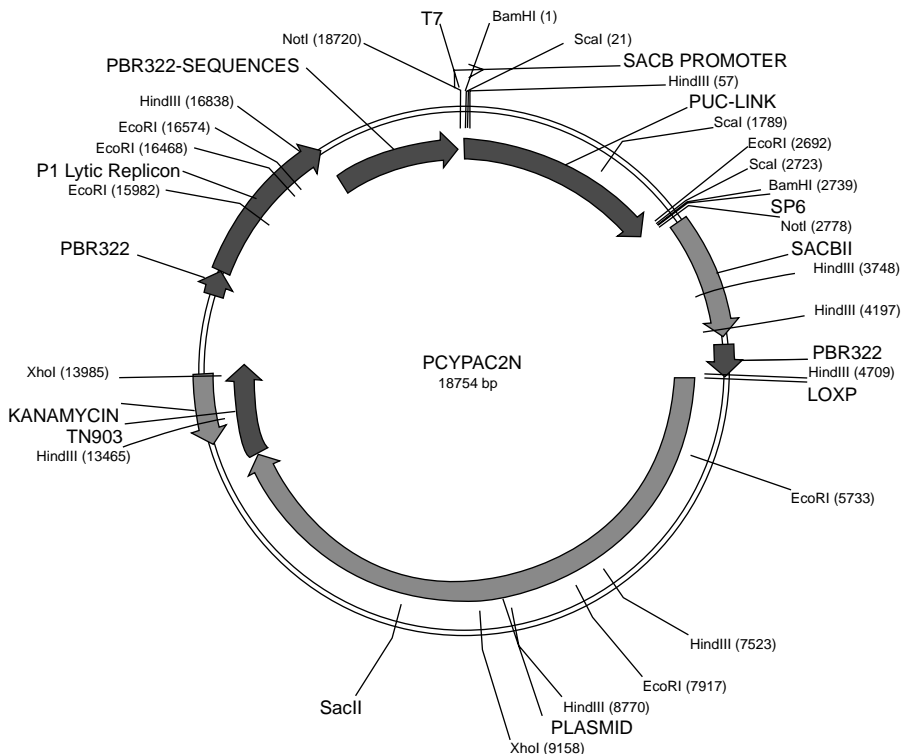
T7
BamHI (1)
NotI (18720)
ScaI (21)
PBR322-SEQUENCES
SACB PROMOTER
HindIII (57)
HindIII (16838)
PUC-LINK
ScaI (1789)
EcoRI (16574)
EcoRI (2692)
EcoRI (16468)
ScaI (2723)
P1 Lytic Replicon
BamHI (2739)
EcoRI (15982)
SP6
NotI (2778)
SACBII
PBR322
HindIII (3748)
HindIII (4197)
PCYPAC2N
18754 bp
PBR322
XhoI (13985)
HindIII (4709)
LOXP
KANAMYCIN
TN903
HindIII (13465)
EcoRI (5733)
HindIII (7523)
EcoRI (7917)
HindIII (8770)
SacII
PLASMID
XhoI (9158)